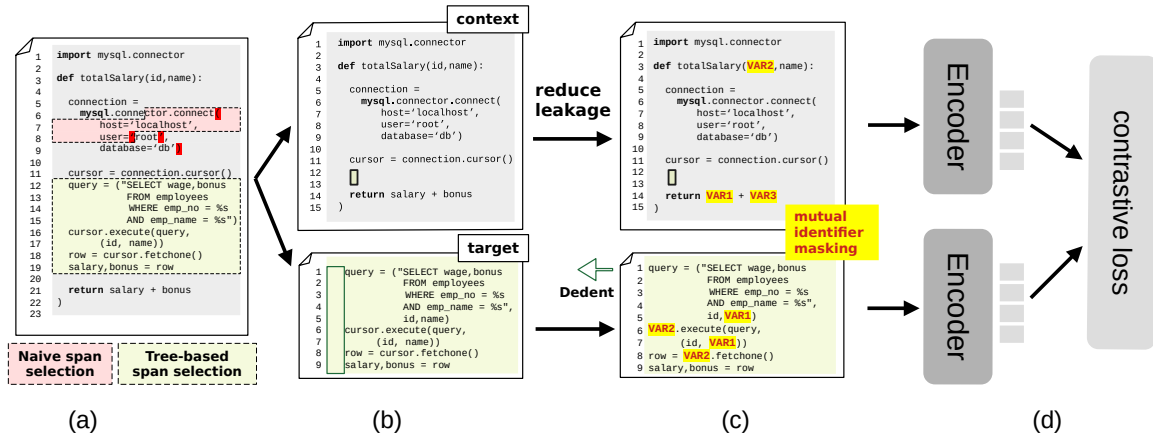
1 import mysql.connector
2
3 def totalSalary(id,name):
4
5 connection =
6 mysql.connector.connect(
7 host='localhost',
8 user='root',
9 database='db')
10
11 cursor = connection.cursor()
12 query = ("SELECT wage,bonus
13 FROM employees
14 WHERE emp_no = %s
15 AND emp_name = %s")
16 cursor.execute(query,
17 (id, name))
18 row = cursor.fetchone()
19 salary,bonus = row
20
21 return salary + bonus
22 )
23

Naive span selection

Tree-based span selection

(a)

context

1 import mysql.connector
2
3 def totalSalary(id,name):
4
5 connection =
6 mysql.connector.connect(
7 host='localhost',
8 user='root',
9 database='db')
10
11 cursor = connection.cursor()
12
13
14 return salary + bonus
15 )

target

1 query = ("SELECT wage,bonus
2 FROM employees
3 WHERE emp_no = %s
4 AND emp_name = %s",
5 id,name)
6 cursor.execute(query,
7 (id, name))
8 row = cursor.fetchone()
9 salary,bonus = row

(b)

reduce leakage

Dedent

1 import mysql.connector
2
3 def totalSalary(VAR2,name):
4
5 connection =
6 mysql.connector.connect(
7 host='localhost',
8 user='root',
9 database='db')
10
11 cursor = connection.cursor()
12
13
14 return VAR1 + VAR3
15 )

mutual identifier masking

1 query = ("SELECT wage,bonus
2 FROM employees
3 WHERE emp_no = %s
4 AND emp_name = %s",
5 id,VAR1)
6 VAR2.execute(query,
7 (id, VAR1))
8 row = VAR2.fetchone()
9 salary,bonus = row

(c)

Encoder

Encoder

contrastive loss

(d)